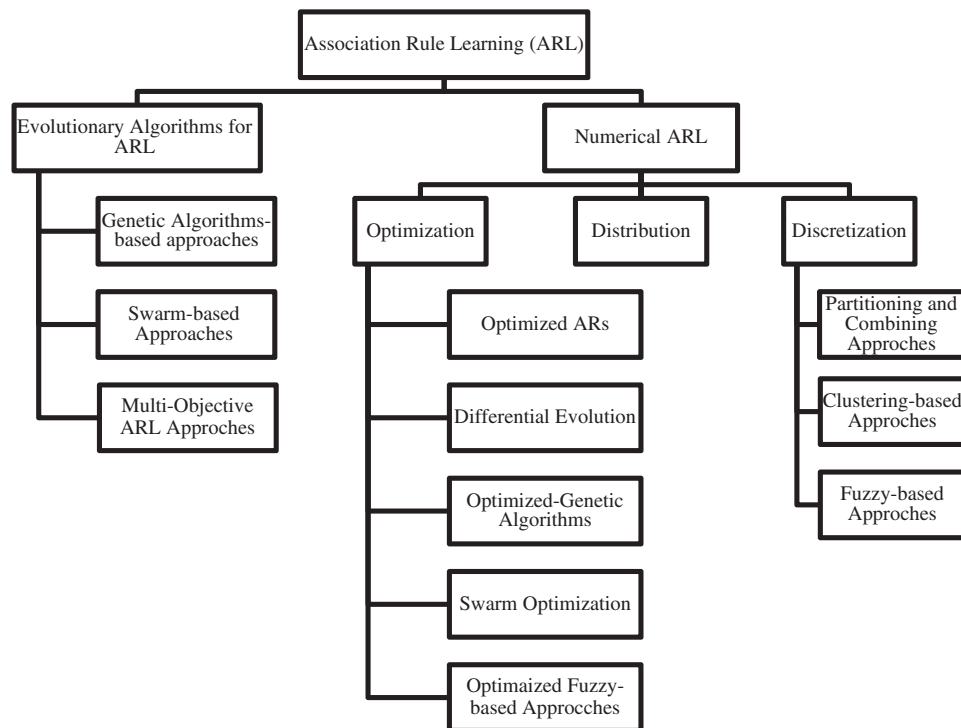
Association Rule Learning (ARL)

Evolutionary Algorithms for ARL

Genetic Algorithms-based approaches

Swarm-based Approaches

Multi-Objective ARL Approches

Numerical ARL

Optimization

Optimized ARs

Differential Evolution

Optimized-Genetic Algorithms

Swarm Optimization

Optimaized Fuzzy-based Approcches

Distribution

Discretization

Partitioning and Combining Approches

Clustering-based Approches

Fuzzy-based Approches